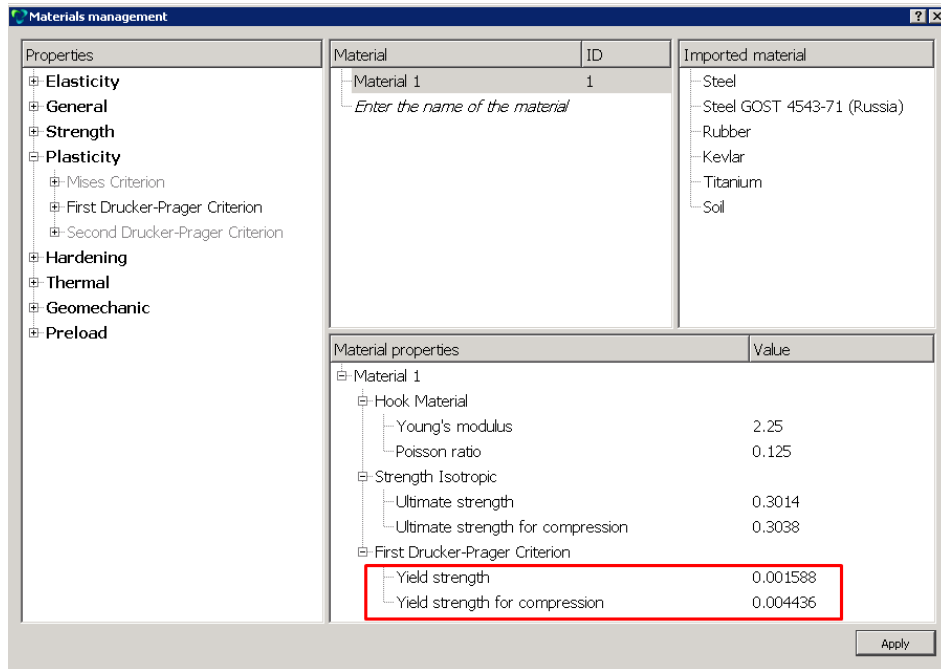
Materials management

?

X

Properties

Elasticity
General
Strength
Plasticity
Mises Criterion
First Drucker-Prager Criterion
Second Drucker-Prager Criterion
Hardening
Thermal
Geomechanic
Preload

| Material | ID |
|---|---|
| Material 1 | 1 |
| *Enter the name of the material* | |

Imported material

Steel
Steel GOST 4543-71 (Russia)
Rubber
Kevlar
Titanium
Soil

| Material properties | Value |
|---|---|
| Material 1 | |
| Hook Material | |
| Young's modulus | 2.25 |
| Poisson ratio | 0.125 |
| Strength Isotropic | |
| Ultimate strength | 0.3014 |
| Ultimate strength for compression | 0.3038 |
| First Drucker-Prager Criterion | |
| Yield strength | 0.001588 |
| Yield strength for compression | 0.004436 |

Apply